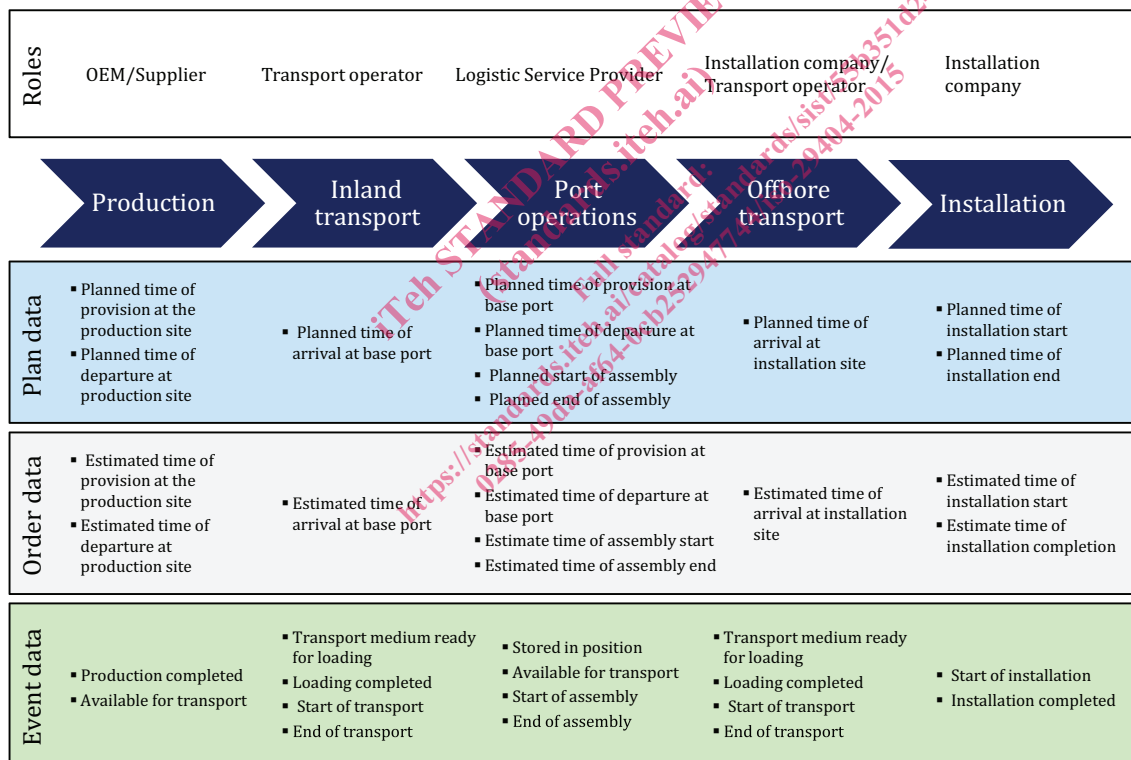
| Roles | OEM/Supplier | Transport operator | Logistic Service Provider | Installation company/ Transport operator | Installation company |
|---|---|---|---|---|---|
| | Production | Inland transport | Port operations | Offhore transport | Installation |
| Plan data | ▪ Planned time of provision at the production site ▪ Planned time of departure at production site | ▪ Planned time of arrival at base port | ▪ Planned time of provision at base port ▪ Planned time of departure at base port ▪ Planned start of assembly ▪ Planned end of assembly | ▪ Planned time of arrival at installation site | ▪ Planned time of installation start ▪ Planned time of installation end |
| Order data | ▪ Estimated time of provision at the production site ▪ Estimated time of departure at production site | ▪ Estimated time of arrival at base port | ▪ Estimated time of provision at base port ▪ Estimated time of departure at base port ▪ Estimate time of assembly start ▪ Estimated time of assembly end | ▪ Estimated time of arrival at installation site | ▪ Estimated time of installation start ▪ Estimate time of installation completion |
| Event data | ▪ Production completed ▪ Available for transport | ▪ Transport medium ready for loading ▪ Loading completed ▪ Start of transport ▪ End of transport | ▪ Stored in position ▪ Available for transport ▪ Start of assembly ▪ End of assembly | ▪ Transport medium ready for loading ▪ Loading completed ▪ Start of transport ▪ End of transport | ▪ Start of installation ▪ Installation completed |

iTeh STANDARD PREVIEW (standards.iteh.ai) Full standard: https://standards.iteh.ai/catalog/standards/sist/55b351d2-0285-49de-a864-0b2539477474/iso-29404-2015